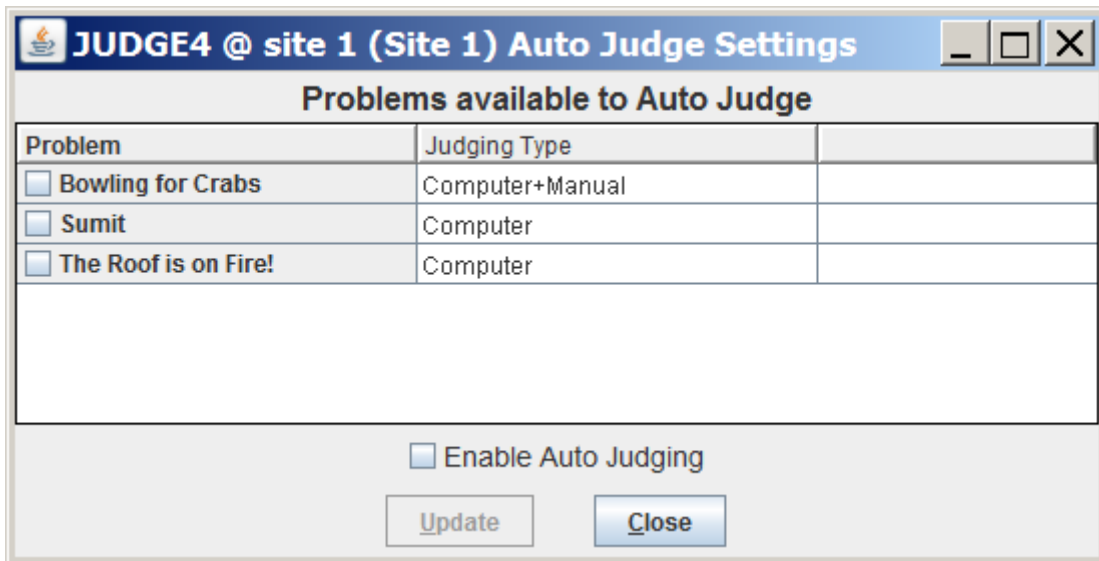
JUDGE4 @ site 1 (Site 1) Auto Judge Settings

Problems available to Auto Judge

| Problem | Judging Type | |
|---|---|---|
| Bowling for Crabs | Computer+Manual | |
| Sumit | Computer | |
| The Roof is on Fire! | Computer | |

Enable Auto Judging

Update Close